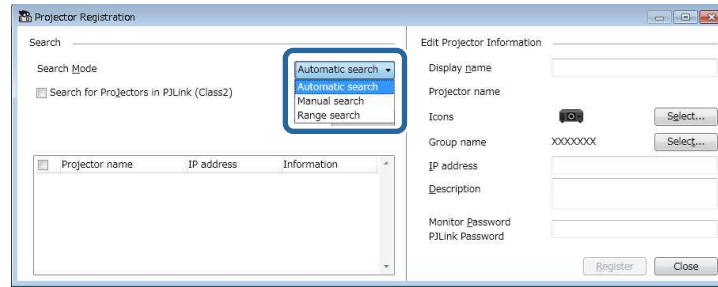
Projector Registration

Search

Search Mode

Automatic search

Automatic search
Manual search
Range search

Search for Projectors in PJLink (Class2)

| Projector name | IP address | Information |
|---|---|---|

Edit Projector Information

Display name

Projector name

Icons

Select...

Group name

XXXXXXX

Select...

IP address

Description

Monitor Password
PJLink Password

Register

Close